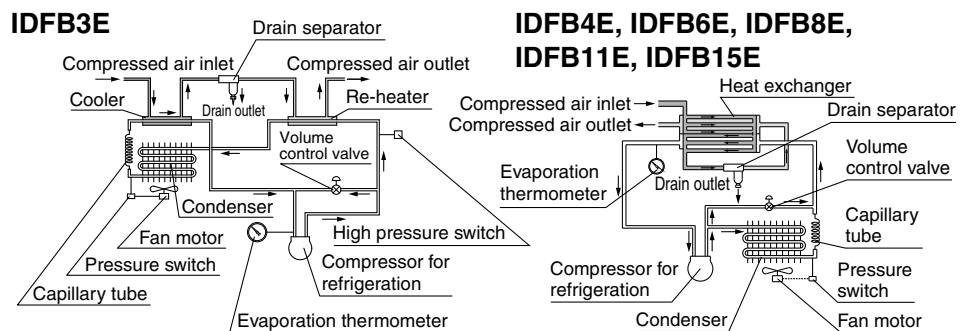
IDFB3E

Drain separator

Compressed air inlet

Compressed air outlet

Cooler

Drain outlet

Re-heater

Volume control valve

Condenser

Fan motor

High pressure switch

Pressure switch

Compressor for refrigeration

Capillary tube

Evaporation thermometer

IDFB4E, IDFB6E, IDFB8E, IDFB11E, IDFB15E

Heat exchanger

Compressed air inlet

Compressed air outlet

Drain separator

Evaporation thermometer

Drain outlet

Volume control valve

Capillary tube

Compressor for refrigeration

Pressure switch

Condenser

Fan motor